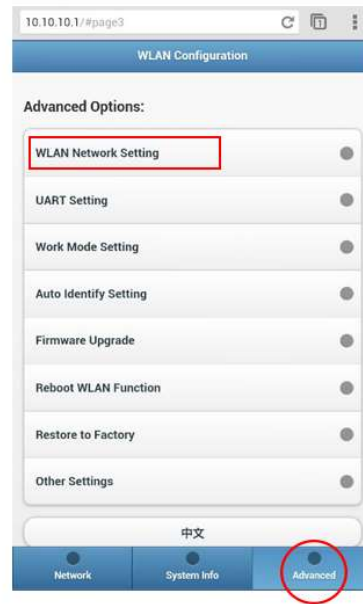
10.10.10.1/#page3

WLAN Configuration

Advanced Options:

WLAN Network Setting

UART Setting

Work Mode Setting

Auto Identify Setting

Firmware Upgrade

Reboot WLAN Function

Restore to Factory

Other Settings

中文

Network

System Info

Advanced